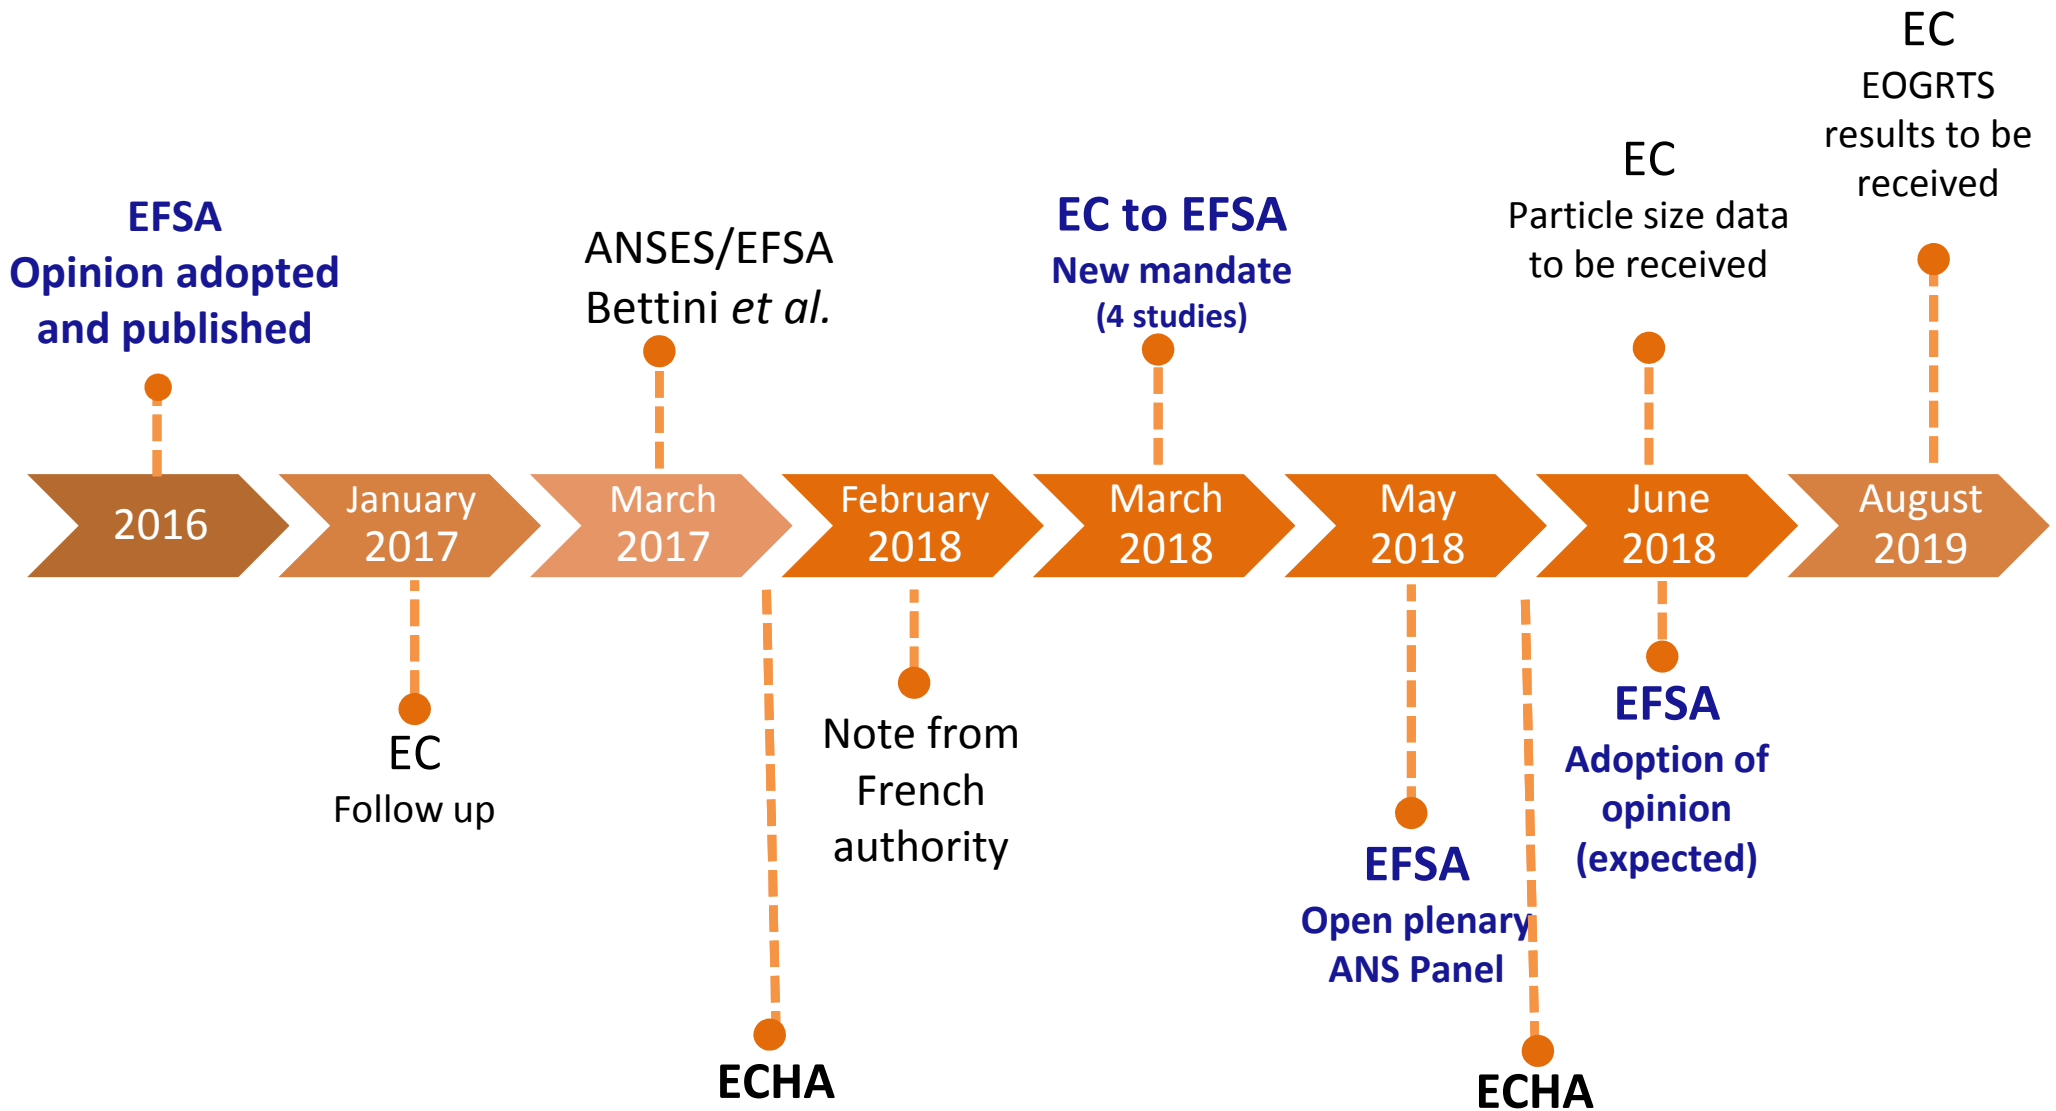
EFSA
Opinion adopted and published

ANSES/EFSA
Bettini *et al.*

EC to EFSA
New mandate
(4 studies)

EC
Particle size data to be received

EC
EOGRTS results to be received

2016

January 2017

March 2017

February 2018

March 2018

May 2018

June 2018

August 2019

EC
Follow up

ECHA

Note from French authority

EFSA
Open plenary ANS Panel

ECHA

EFSA
Adoption of opinion (expected)